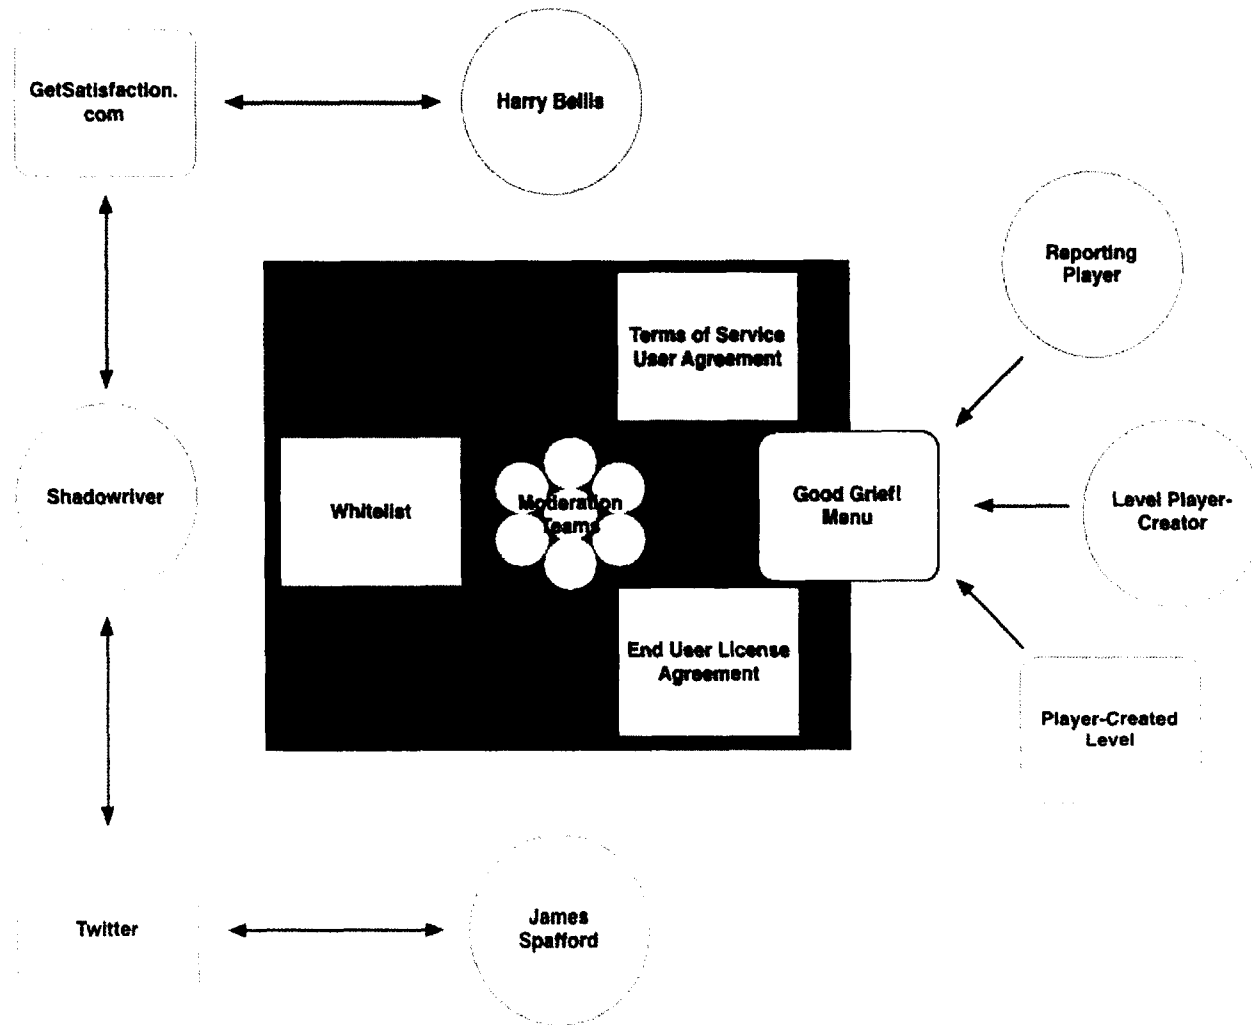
GetSatisfaction.com

Harry Bellis

Reporting Player

Terms of Service User Agreement

Shadowriver

Whitelist

Moderation Teams

Good Grief! Menu

Level Player-Creator

End User License Agreement

Player-Created Level

Twitter

James Spafford